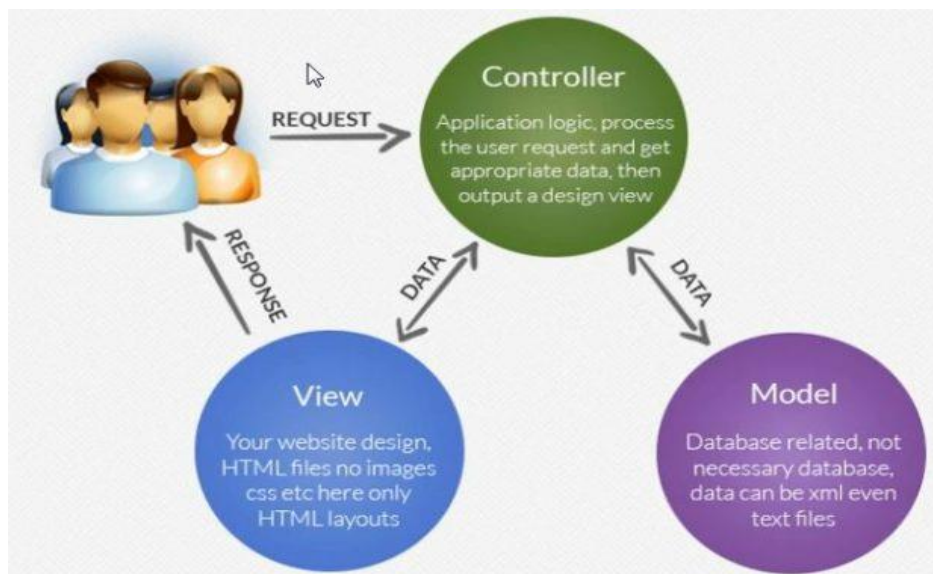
REQUEST

Controller

Application logic, process the user request and get appropriate data, then output a design view

RESPONSE

DATA

DATA

View

Your website design, HTML files no images css etc here only HTML layouts

Model

Database related, not necessary database, data can be xml even text files